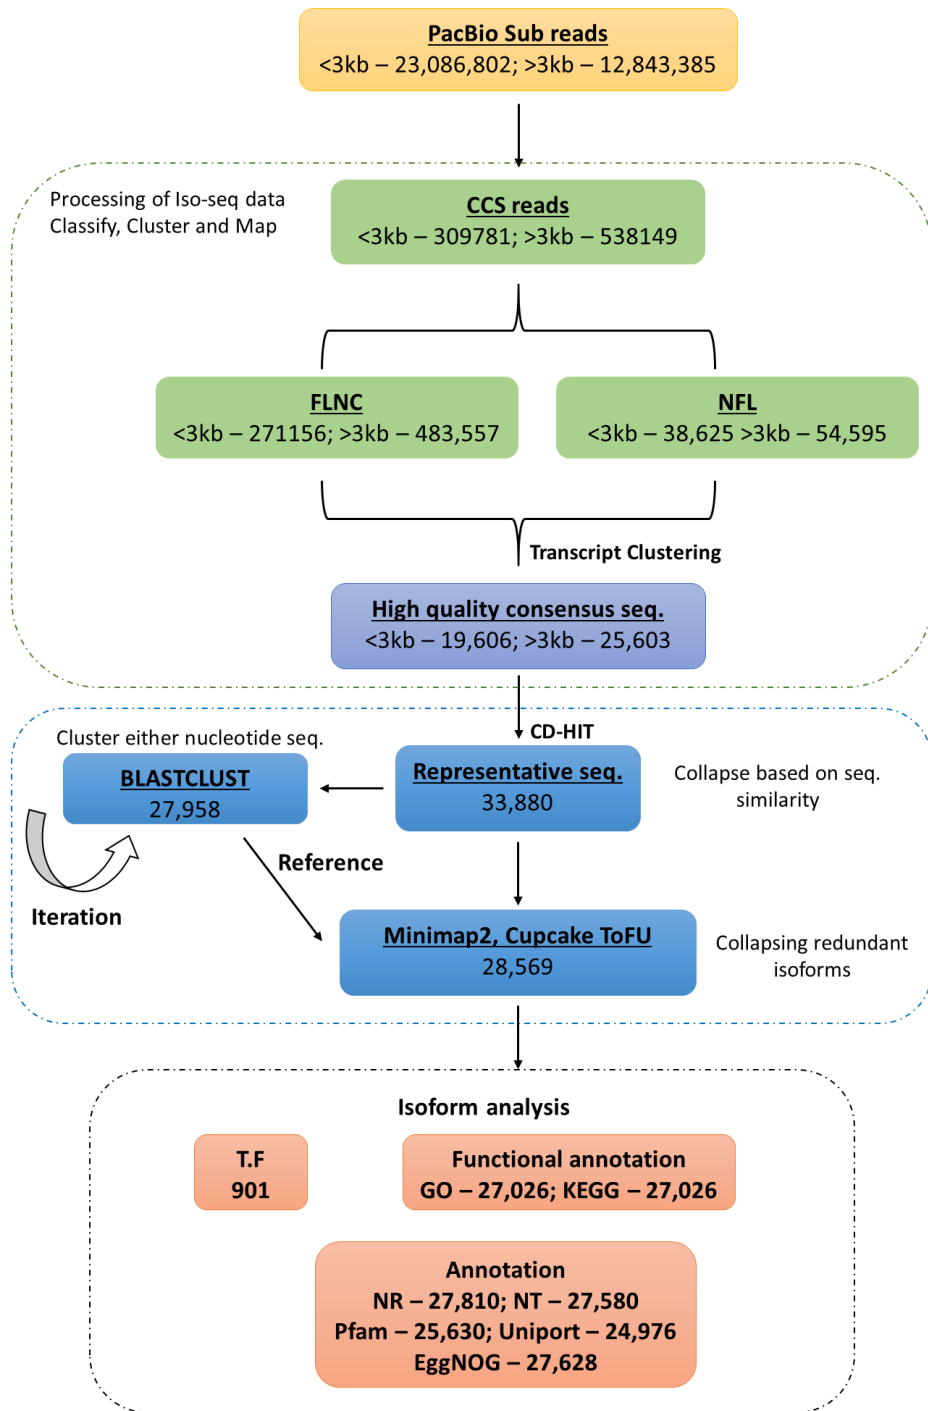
PacBio Sub reads
<3kb – 23,086,802; >3kb – 12,843,385

Processing of Iso-seq data
Classify, Cluster and Map

CCS reads
<3kb – 309781; >3kb – 538149

FLNC
<3kb – 271156; >3kb – 483,557

NFL
<3kb – 38,625 >3kb – 54,595

Transcript Clustering

High quality consensus seq.
<3kb – 19,606; >3kb – 25,603

CD-HIT

Cluster either nucleotide seq.

BLASTCLUST
27,958

Representative seq.
33,880

Collapse based on seq. similarity

Iteration

Reference

Minimap2, Cupcake ToFU
28,569

Collapsing redundant isoforms

Isoform analysis

T.F
901

Functional annotation
GO – 27,026; KEGG – 27,026

Annotation
NR – 27,810; NT – 27,580
Pfam – 25,630; Uniport – 24,976
EggNOG – 27,628